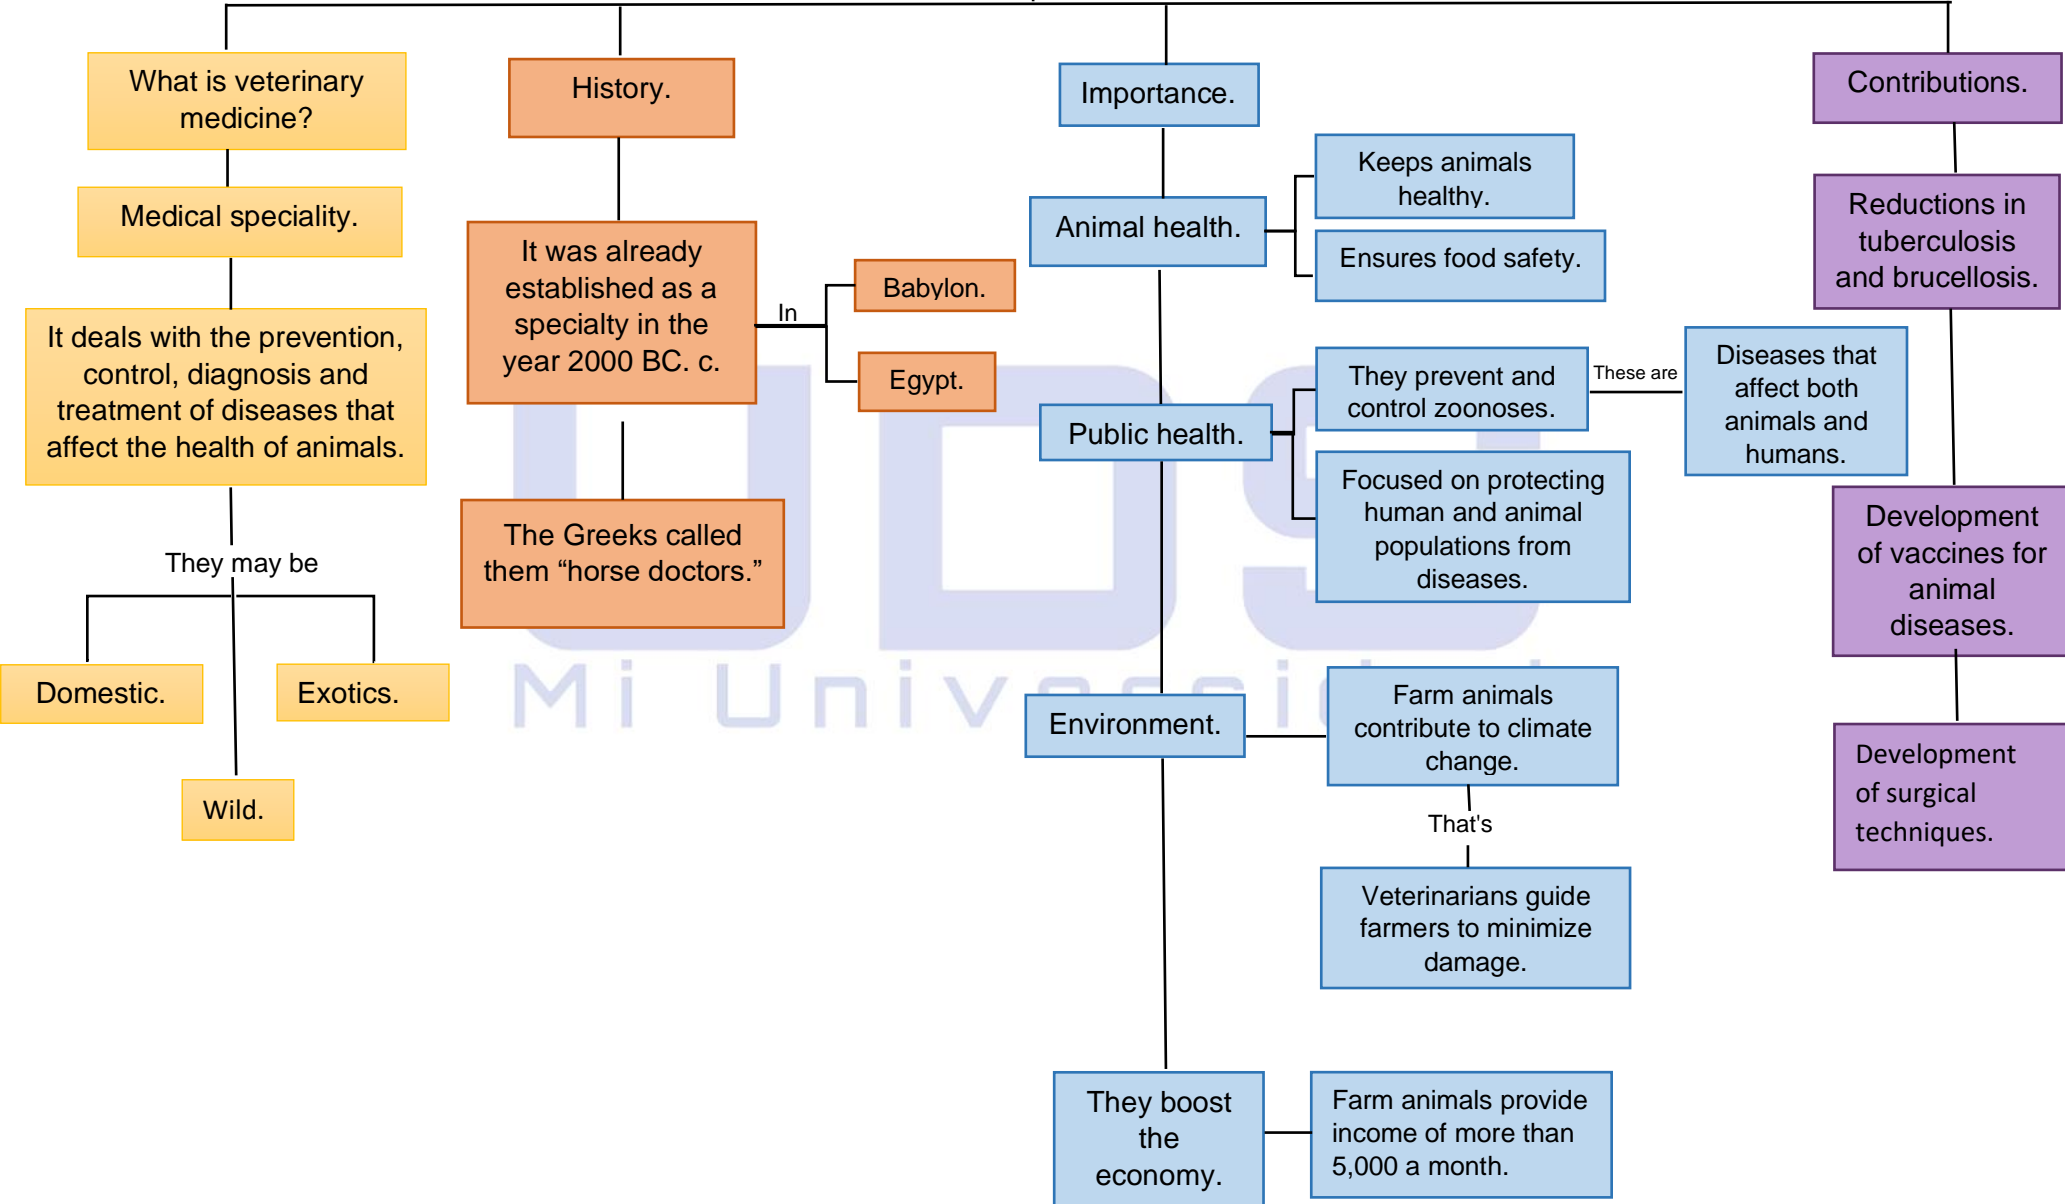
What is veterinary medicine?

Medical speciality.

It deals with the prevention, control, diagnosis and treatment of diseases that affect the health of animals.

They may be

Domestic.

Exotics.

Wild.

History.

It was already established as a specialty in the year 2000 BC. c.

In

Babylon.

Egypt.

The Greeks called them “horse doctors.”

Importance.

Animal health.

Keeps animals healthy.

Ensures food safety.

Public health.

They prevent and control zoonoses.

These are

Diseases that affect both animals and humans.

Focused on protecting human and animal populations from diseases.

Environment.

Farm animals contribute to climate change.

That's

Veterinarians guide farmers to minimize damage.

They boost the economy.

Farm animals provide income of more than 5,000 a month.

Contributions.

Reductions in tuberculosis and brucellosis.

Development of vaccines for animal diseases.

Development of surgical techniques.

Mi Univ